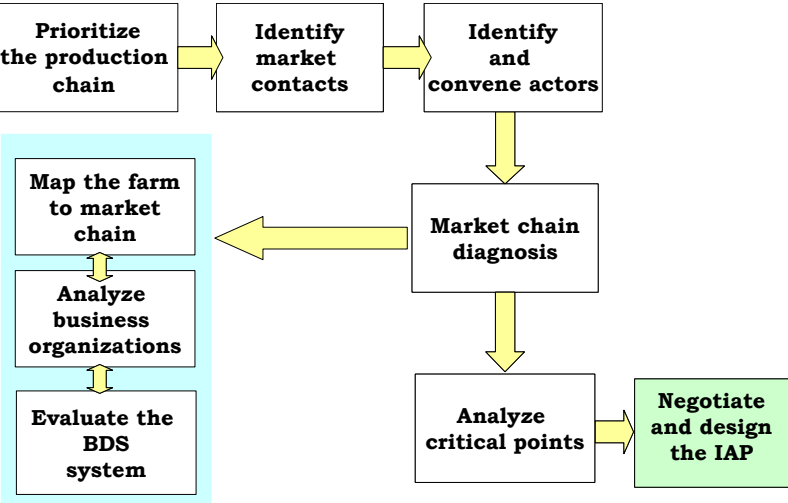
Prioritize the production chain

Identify market contacts

Identify and convene actors

Market chain diagnosis

Map the farm to market chain

Analyze business organizations

Evaluate the BDS system

Analyze critical points

Negotiate and design the IAP